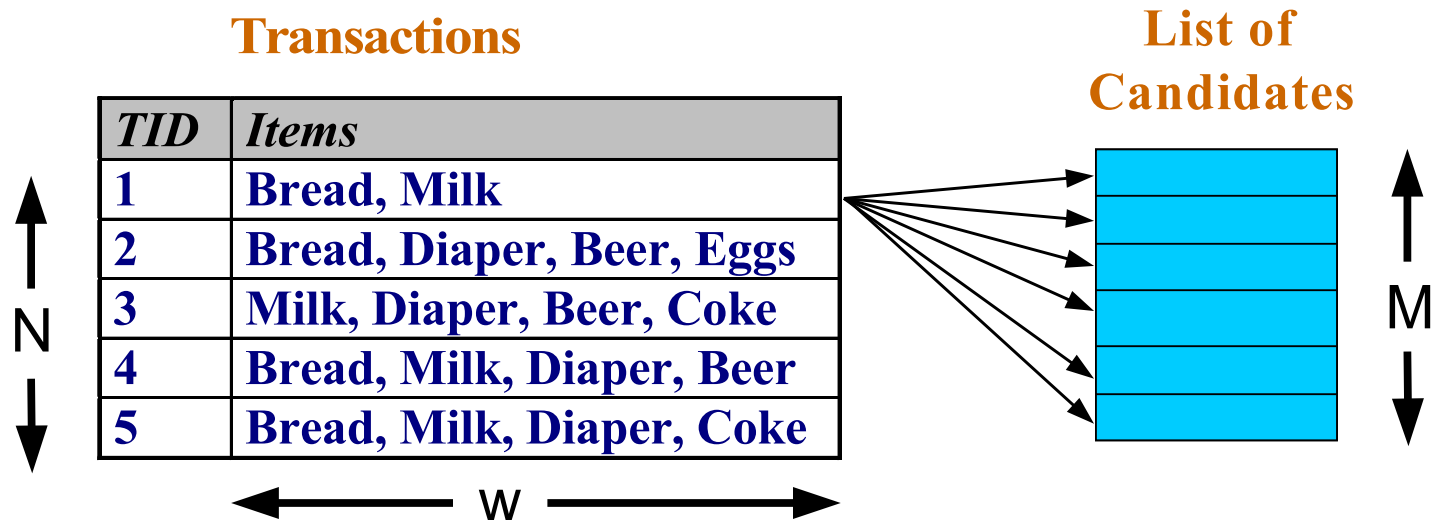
Transactions

| TID | Items |
|---|---|
| 1 | Bread, Milk |
| 2 | Bread, Diaper, Beer, Eggs |
| 3 | Milk, Diaper, Beer, Coke |
| 4 | Bread, Milk, Diaper, Beer |
| 5 | Bread, Milk, Diaper, Coke |

N

w

List of Candidates

M